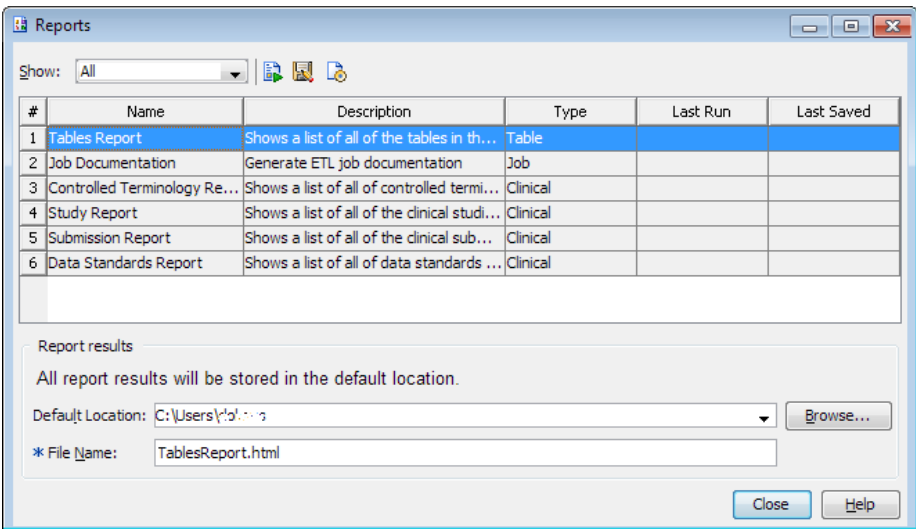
Reports

Show: All

| # | Name | Description | Type | Last Run | Last Saved |
|---|---|---|---|---|---|
| 1 | Tables Report | Shows a list of all of the tables in th... | Table | | |
| 2 | Job Documentation | Generate ETL job documentation | Job | | |
| 3 | Controlled Terminology Re... | Shows a list of all of controlled termi... | Clinical | | |
| 4 | Study Report | Shows a list of all of the clinical studi... | Clinical | | |
| 5 | Submission Report | Shows a list of all of the clinical sub... | Clinical | | |
| 6 | Data Standards Report | Shows a list of all of data standards ... | Clinical | | |

Report results

All report results will be stored in the default location.

Default Location: C:\Users\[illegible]

Browse...

* File Name: TablesReport.html

Close

Help